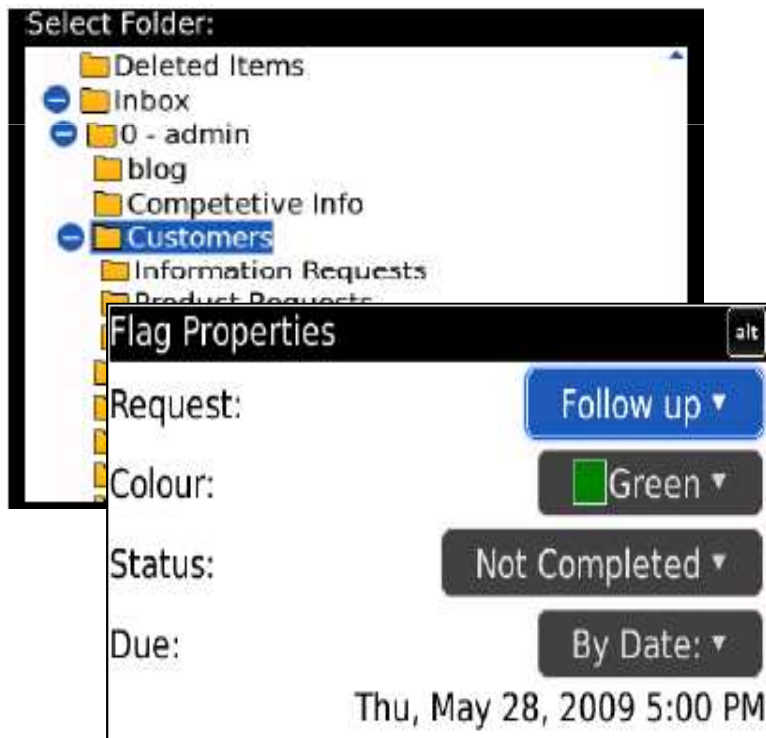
Select Folder:
Deleted Items
Inbox
0 - admin
blog
Competetive Info
Customers
Information Requests
Product Requests

Flag Properties
alt
Request: Follow up
Colour: Green
Status: Not Completed
Due: By Date:
Thu, May 28, 2009 5:00 PM